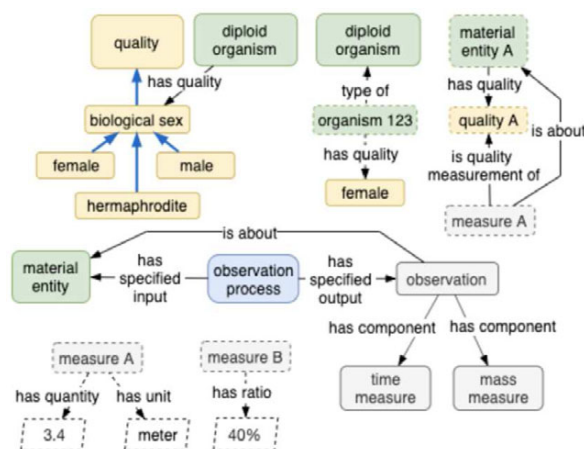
quality

diploid organism

has quality

biological sex

female

male

hermaphrodite

diploid organism

type of

organism 123

has quality

female

material entity A

has quality

quality A

is quality measurement of

is about

measure A

is about

material entity

has specified input

observation process

has specified output

observation

has component

has component

time measure

mass measure

measure A

has quantity

has unit

3.4

meter

measure B

has ratio

40%